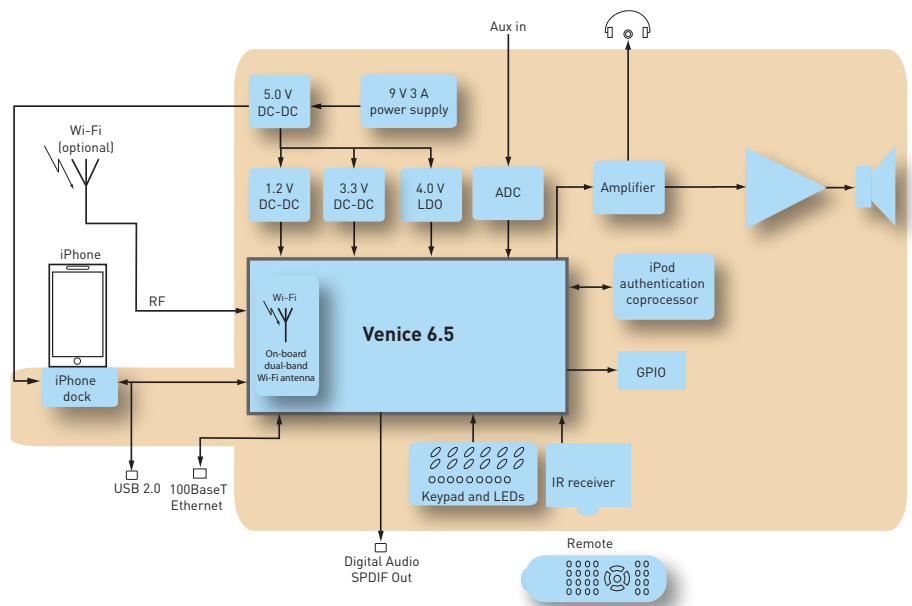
Aux in

5.0 V DC-DC

9 V 3 A power supply

Wi-Fi (optional)

1.2 V DC-DC

3.3 V DC-DC

4.0 V LDO

ADC

Amplifier

iPhone

RF

Wi-Fi

Venice 6.5

On-board dual-band Wi-Fi antenna

iPod authentication coprocessor

GPIO

iPhone dock

USB 2.0

100BaseT Ethernet

Keypad and LEDs

IR receiver

Digital Audio SPDIF Out

Remote